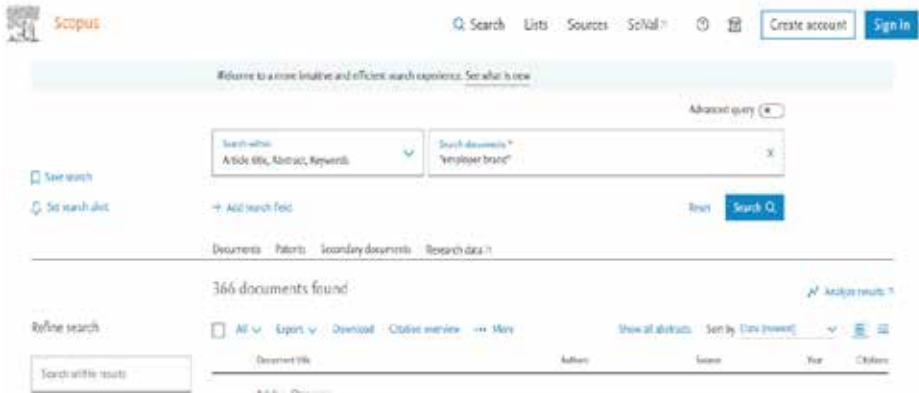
Scopus

Search Lists Sources SciVal

Create account Sign in

Welcome to a more intuitive and efficient search experience. See what is new

Advanced query

Search within
Article title, Abstract, Keywords

Search documents *
"employer brand"

Save search

Set search alert

+ Add search field

Reset Search

Documents Patents Secondary documents Research data

366 documents found

Analyze results

Refine search

All Export Download Citation overview ··· More

Show all abstracts Sort by Date (newest)

Search within results

Document title Authors Source Year Citations